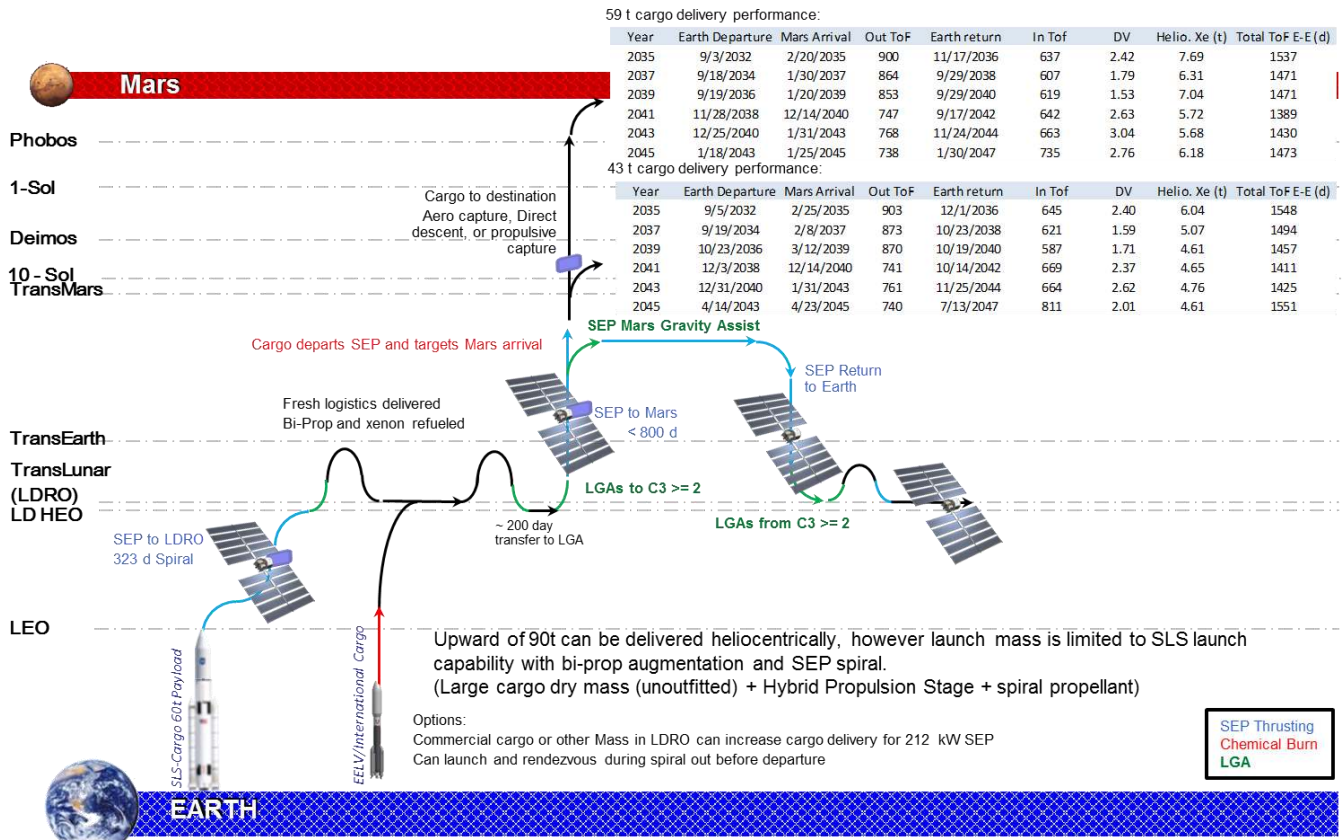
Mars

Phobos

1-Sol

Deimos

10 - Sol

TransMars

TransEarth

TransLunar

(LDRO)

LD HEO

LEO

EARTH

59 t cargo delivery performance:

| Year | Earth Departure | Mars Arrival | Out ToF | Earth return | In Tof | DV | Helio. Xe (t) | Total ToF E-E (d) |
|---|---|---|---|---|---|---|---|---|
| 2035 | 9/3/2032 | 2/20/2035 | 900 | 11/17/2036 | 637 | 2.42 | 7.69 | 1537 |
| 2037 | 9/18/2034 | 1/30/2037 | 864 | 9/29/2038 | 607 | 1.79 | 6.31 | 1471 |
| 2039 | 9/19/2036 | 1/20/2039 | 853 | 9/29/2040 | 619 | 1.53 | 7.04 | 1471 |
| 2041 | 11/28/2038 | 12/14/2040 | 747 | 9/17/2042 | 642 | 2.63 | 5.72 | 1389 |
| 2043 | 12/25/2040 | 1/31/2043 | 768 | 11/24/2044 | 663 | 3.04 | 5.68 | 1430 |
| 2045 | 1/18/2043 | 1/25/2045 | 738 | 1/30/2047 | 735 | 2.76 | 6.18 | 1473 |

43 t cargo delivery performance:

| Year | Earth Departure | Mars Arrival | Out ToF | Earth return | In Tof | DV | Helio. Xe (t) | Total ToF E-E (d) |
|---|---|---|---|---|---|---|---|---|
| 2035 | 9/5/2032 | 2/25/2035 | 903 | 12/1/2036 | 645 | 2.40 | 6.04 | 1548 |
| 2037 | 9/19/2034 | 2/8/2037 | 873 | 10/23/2038 | 621 | 1.59 | 5.07 | 1494 |
| 2039 | 10/23/2036 | 3/12/2039 | 870 | 10/19/2040 | 587 | 1.71 | 4.61 | 1457 |
| 2041 | 12/3/2038 | 12/14/2040 | 741 | 10/14/2042 | 669 | 2.37 | 4.65 | 1411 |
| 2043 | 12/31/2040 | 1/31/2043 | 761 | 11/25/2044 | 664 | 2.62 | 4.76 | 1425 |
| 2045 | 4/14/2043 | 4/23/2045 | 740 | 7/13/2047 | 811 | 2.01 | 4.61 | 1551 |

Cargo to destination Aero capture, Direct descent, or propulsive capture

Cargo departs SEP and targets Mars arrival

SEP Mars Gravity Assist

SEP Return to Earth

SEP to Mars < 800 d

Fresh logistics delivered Bi-Prop and xenon refueled

LGAs to C3 >= 2

LGAs from C3 >= 2

SEP to LDRO 323 d Spiral

~ 200 day transfer to LGA

SLS-Cargo 60t Payload

EELV/International Cargo

Upward of 90t can be delivered heliocentrically, however launch mass is limited to SLS launch capability with bi-prop augmentation and SEP spiral.
(Large cargo dry mass (unoutfitted) + Hybrid Propulsion Stage + spiral propellant)

Options:
Commercial cargo or other Mass in LDRO can increase cargo delivery for 212 kW SEP
Can launch and rendezvous during spiral out before departure

SEP Thrusting
Chemical Burn
LGA